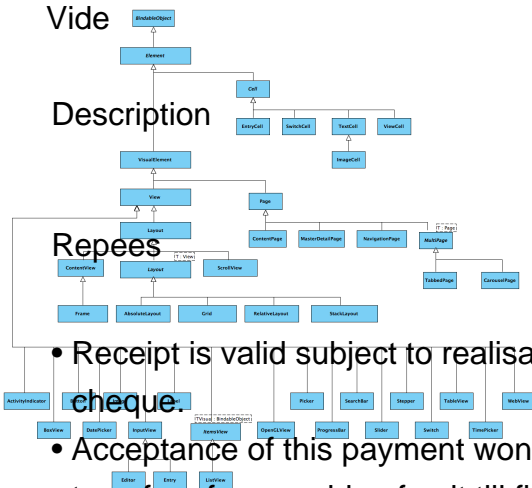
Vide

BindableObject

Element

Cell

EntryCell

SwitchCell

TextCell

ViewCell

ImageCell

Description

VisualElement

View

Page

Layout

ContentPage

MasterDetailPage

NavigationPage

T : Page

MultiPage

Repees

T : View

ContentView

Layout

ScrollView

TabbedPage

CarouselPage

Frame

AbsoluteLayout

Grid

RelativeLayout

StackLayout

• Receipt is valid subject to realisa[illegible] cheque.

ActivityIndicator

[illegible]

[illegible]

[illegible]

Picker

SearchBar

Stepper

TableView

WebView

BoxView

DatePicker

InputView

T:Visual BindableObject

ItemsView

OpenGLView

ProgressBar

Slider

Switch

TimePicker

• Acceptance of this payment won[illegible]

Editor

Entry

ListView